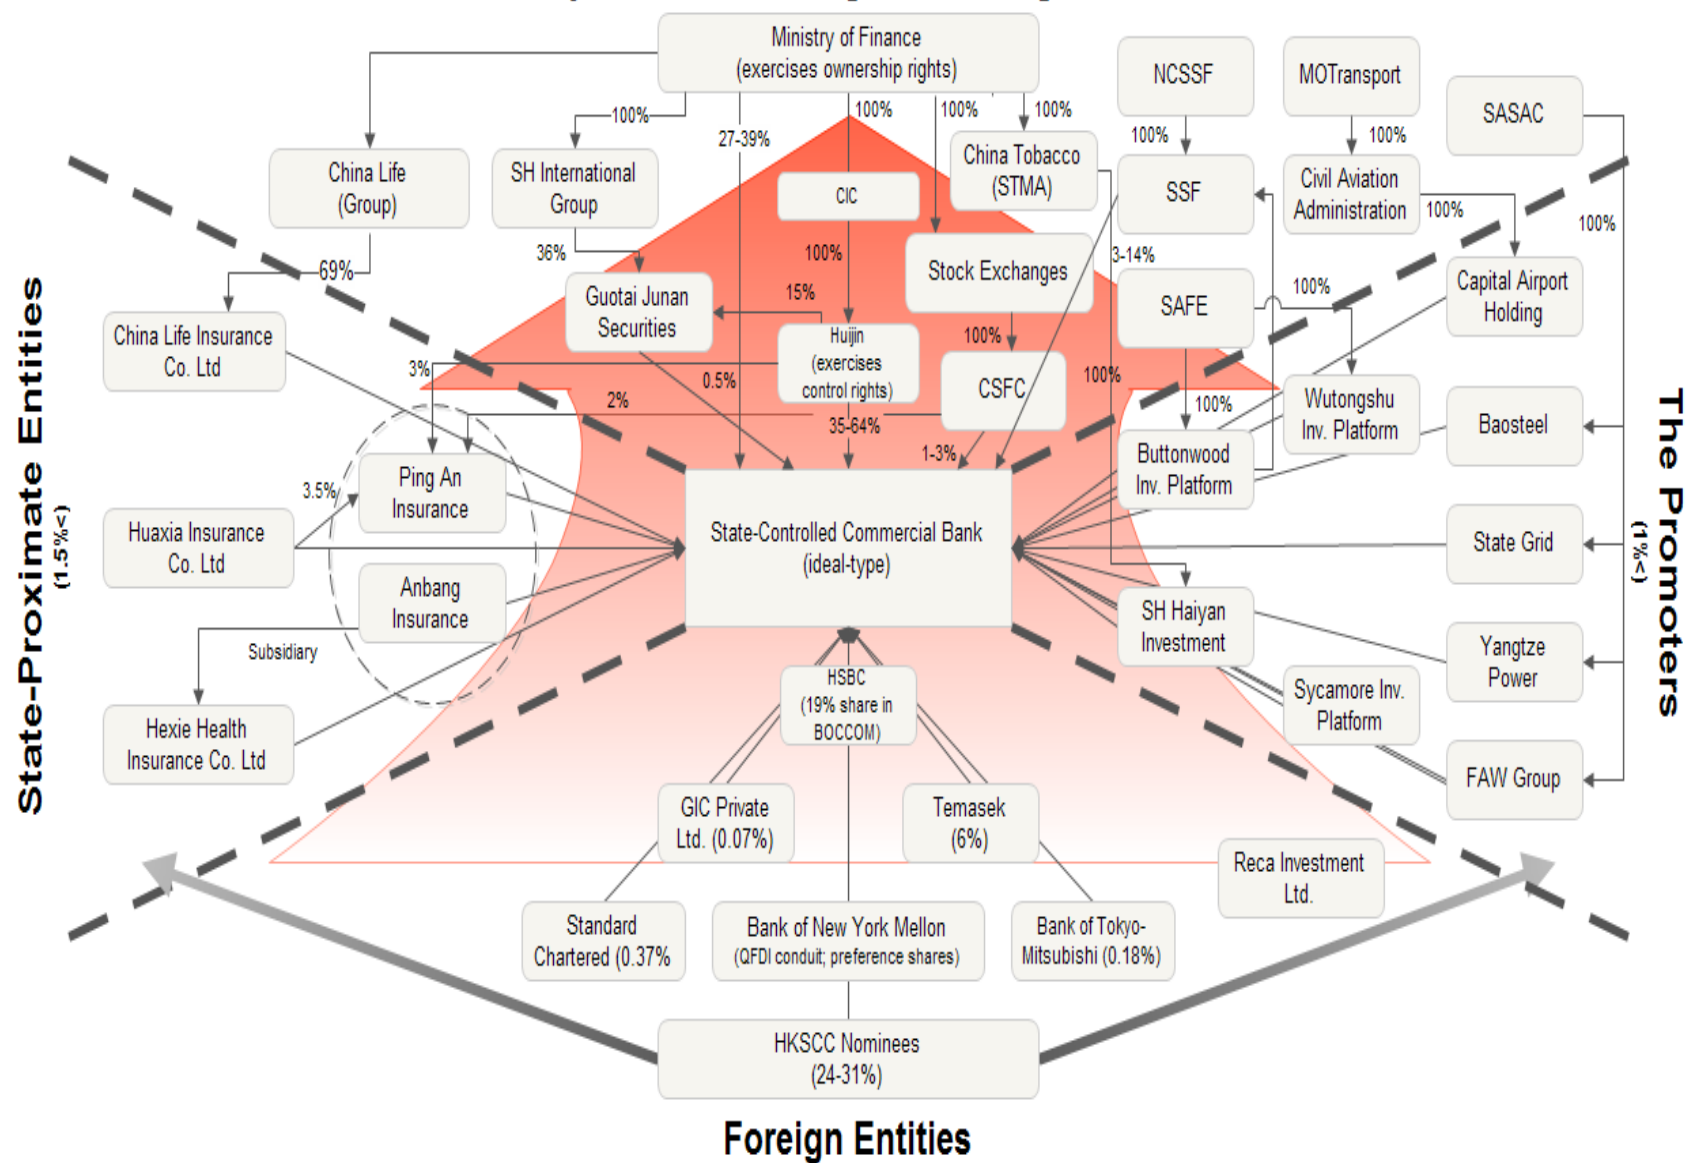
Ministry of Finance (exercises ownership rights)

NCSSF

MOTransport

SASAC

100%

27-39%

100%

100%

100%

100%

100%

China Life (Group)

SH International Group

CIC

China Tobacco (STMA)

SSF

Civil Aviation Administration

100%

100%

69%

36%

100%

Stock Exchanges

3-14%

Capital Airport Holding

China Life Insurance Co. Ltd

Guotai Junan Securities

15%

Huijin (exercises control rights)

100%

SAFE

100%

3%

0.5%

CSFC

100%

Wutongshu Inv. Platform

2%

35-64%

1-3%

100%

Baosteel

Ping An Insurance

Buttonwood Inv. Platform

3.5%

Huaxia Insurance Co. Ltd

State-Controlled Commercial Bank (ideal-type)

State Grid

Anbang Insurance

SH Haiyan Investment

Subsidiary

Yangtze Power

HSBC (19% share in BOCCOM)

Sycamore Inv. Platform

Hexie Health Insurance Co. Ltd

FAW Group

GIC Private Ltd. (0.07%)

Temasek (6%)

Reca Investment Ltd.

Standard Chartered (0.37%

Bank of New York Mellon (QFDI conduit; preference shares)

Bank of Tokyo-Mitsubishi (0.18%)

HKSCC Nominees (24-31%)

State-Proximate Entities (1.5%<)

The Promoters (1%<)

Foreign Entities